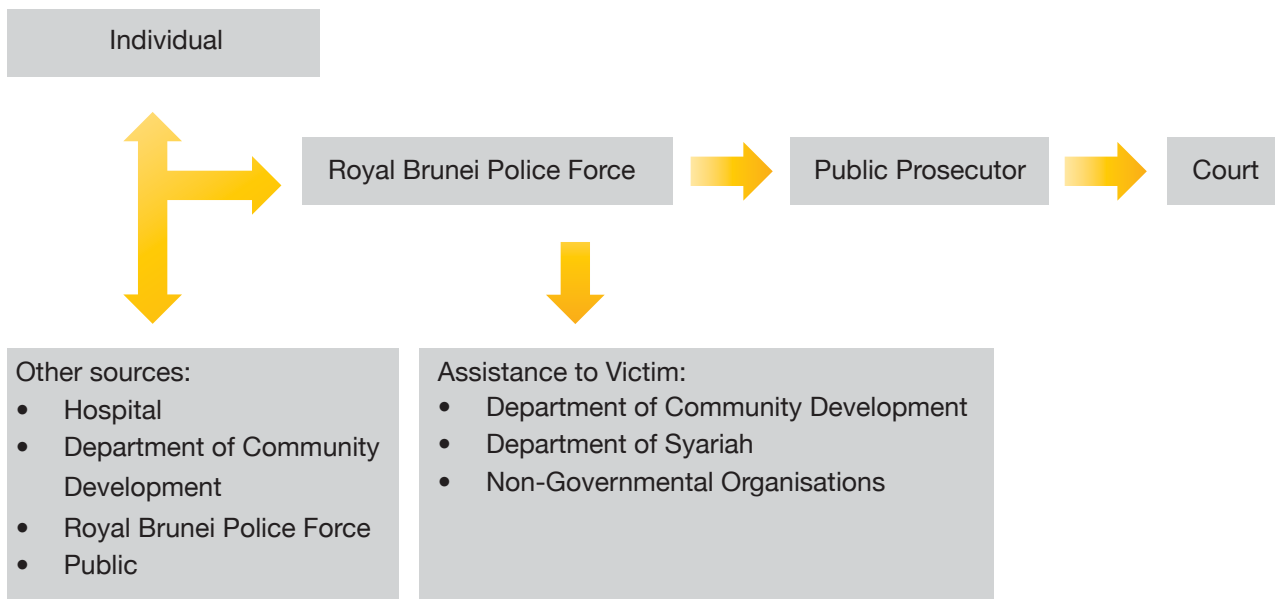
Individual

Royal Brunei Police Force

Public Prosecutor

Court

Other sources:
- Hospital
- Department of Community Development
- Royal Brunei Police Force
- Public

Assistance to Victim:
- Department of Community Development
- Department of Syariah
- Non-Governmental Organisations